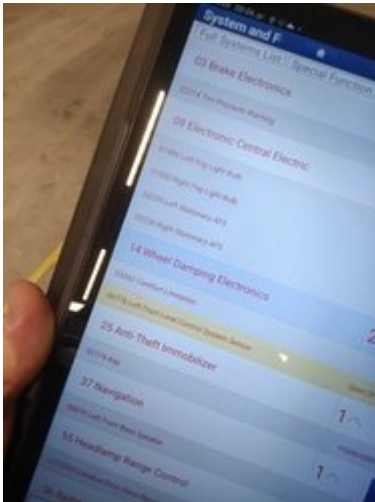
System and F
Full Systems List
Special Function
03 Brake Electronics
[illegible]
09 Electronic Central Electric
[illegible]
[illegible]
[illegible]
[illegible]
14 Wheel Damping Electronics
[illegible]
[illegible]
2
25 Anti-Theft Immobilizer
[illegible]
37 Navigation
1
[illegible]
55 Headlamp Range Control
1